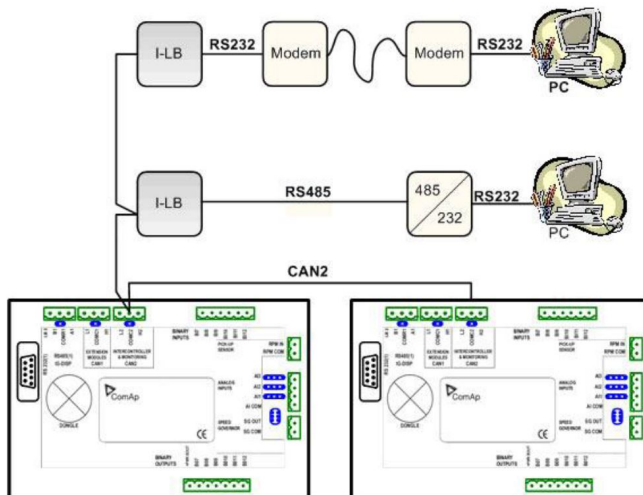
I-LB
RS232
Modem
Modem
RS232
PC

I-LB
RS485
485
232
RS232
PC

CAN2

RS485(1) IG-DISP
EXTENSION MODULES CAN1
INTERCONTROLLER & MONITORING CAN2
BINARY INPUTS
PICK-UP SENSOR
RPM IN
RPM COM
ANALOG INPUTS
AI1
AI2
AI3
AI COM
SPEED GOVERNOR
SG OUT
SG COM
DONGLE
ComAp
CE
BINARY OUTPUTS

RS485(1) IG-DISP
EXTENSION MODULES CAN1
INTERCONTROLLER & MONITORING CAN2
BINARY INPUTS
PICK-UP SENSOR
RPM IN
RPM COM
ANALOG INPUTS
AI1
AI2
AI3
AI COM
SPEED GOVERNOR
SG OUT
SG COM
DONGLE
ComAp
CE
BINARY OUTPUTS